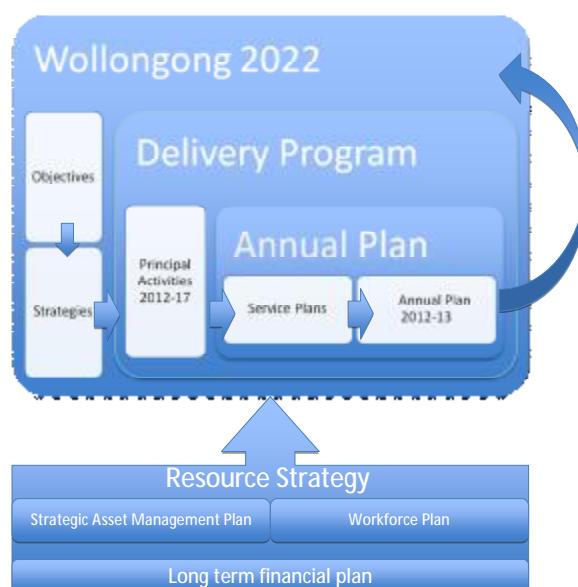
Wollongong 2022

Objectives

Strategies

Delivery Program

Principal Activities 2012-17

Annual Plan

Service Plans

Annual Plan 2012-13

Resource Strategy

Strategic Asset Management Plan

Workforce Plan

Long term financial plan